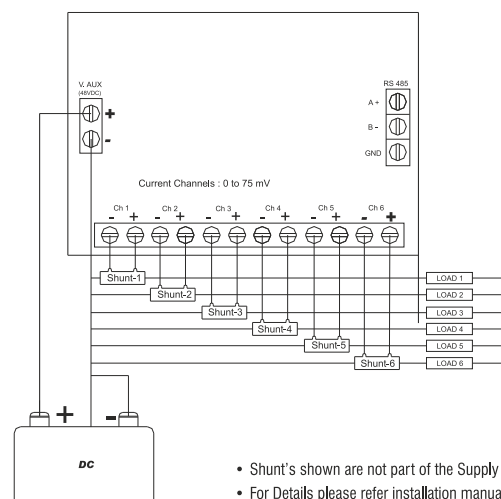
V, AUX
(48VDC)
+
-

RS 485
A +
B -
GND

Current Channels : 0 to 75 mV

Ch 1
- +
Ch 2
- +
Ch 3
- +
Ch 4
- +
Ch 5
- +
Ch 6
- +

Shunt-1
Shunt-2
Shunt-3
Shunt-4
Shunt-5
Shunt-6

LOAD 1
LOAD 2
LOAD 3
LOAD 4
LOAD 5
LOAD 6

+
-
DC

• Shunt's shown are not part of the Supply
• For Details please refer installation manua